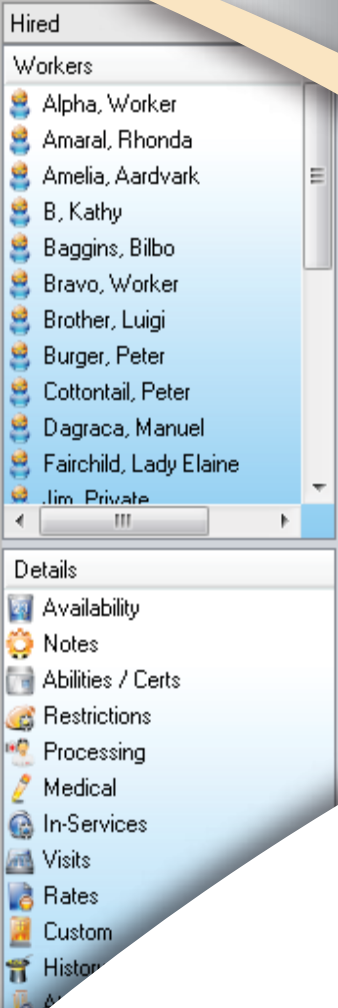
Hired

Workers

Alpha, Worker
Amaral, Rhonda
Amelia, Aardvark
B, Kathy
Baggins, Bilbo
Bravo, Worker
Brother, Luigi
Burger, Peter
Cottontail, Peter
Dagraca, Manuel
Fairchild, Lady Elaine
Jim, Private

Details

Availability
Notes
Abilities / Certs
Restrictions
Processing
Medical
In-Services
Visits
Rates
Custom
Histo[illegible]